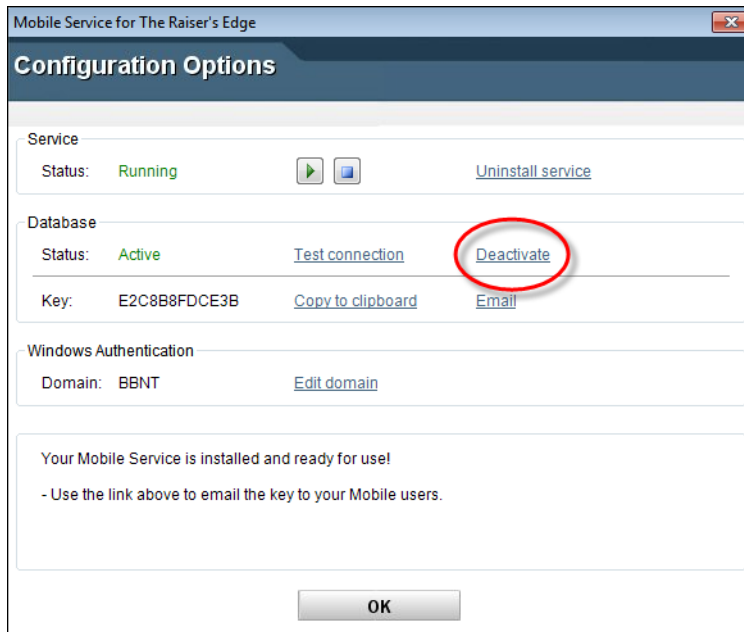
Mobile Service for The Raiser's Edge

Configuration Options

Service

Status: Running

Uninstall service

Database

Status: Active

Test connection

Deactivate

Key: E2C8B8FDCE3B

Copy to clipboard

Email

Windows Authentication

Domain: BBNT

Edit domain

Your Mobile Service is installed and ready for use!

- Use the link above to email the key to your Mobile users.

OK